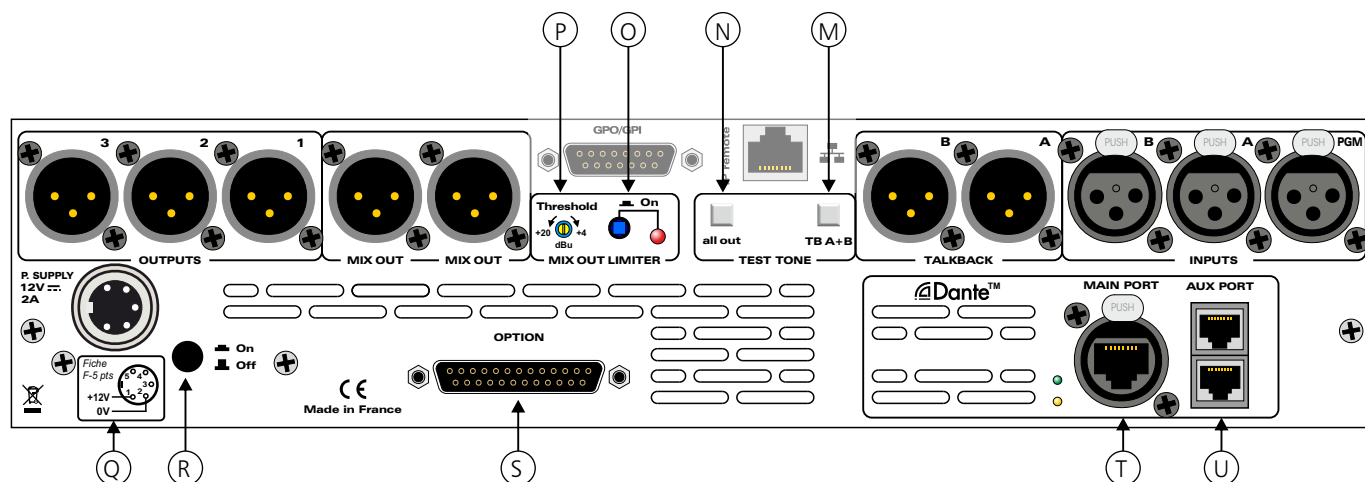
P O N M

GPO/GPI

remote

3 2 1

OUTPUTS

MIX OUT MIX OUT

Threshold

+20 +4

dBu

On

MIX OUT LIMITER

all out

TB A+B

TEST TONE

B A

TALKBACK

PUSH B PUSH A PUSH PGM

INPUTS

P. SUPPLY 12V ⎓ 2A

Fiche F-5 pts

5 4 3 2 1

+12V

0V

On

Off

OPTION

CE

Made in France

Dante™

MAIN PORT

PUSH

AUX PORT

Q R S T U